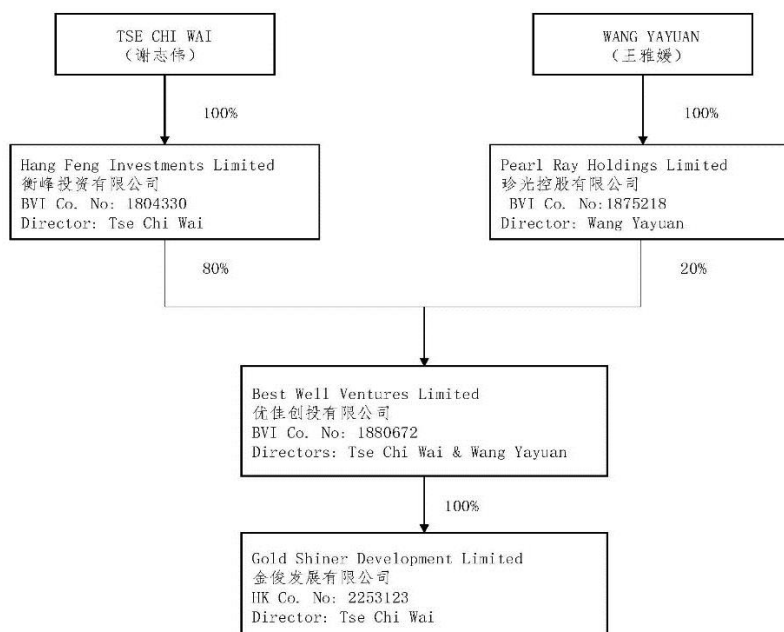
TSE CHI WAI
（谢志伟）

WANG YAYUAN
（王雅媛）

100%

100%

Hang Feng Investments Limited
衡峰投资有限公司
BVI Co. No: 1804330
Director: Tse Chi Wai

Pearl Ray Holdings Limited
珍光控股有限公司
BVI Co. No:1875218
Director: Wang Yayuan

80%

20%

Best Well Ventures Limited
优佳创投有限公司
BVI Co. No: 1880672
Directors: Tse Chi Wai & Wang Yayuan

100%

Gold Shiner Development Limited
金俊发展有限公司
HK Co. No: 2253123
Director: Tse Chi Wai